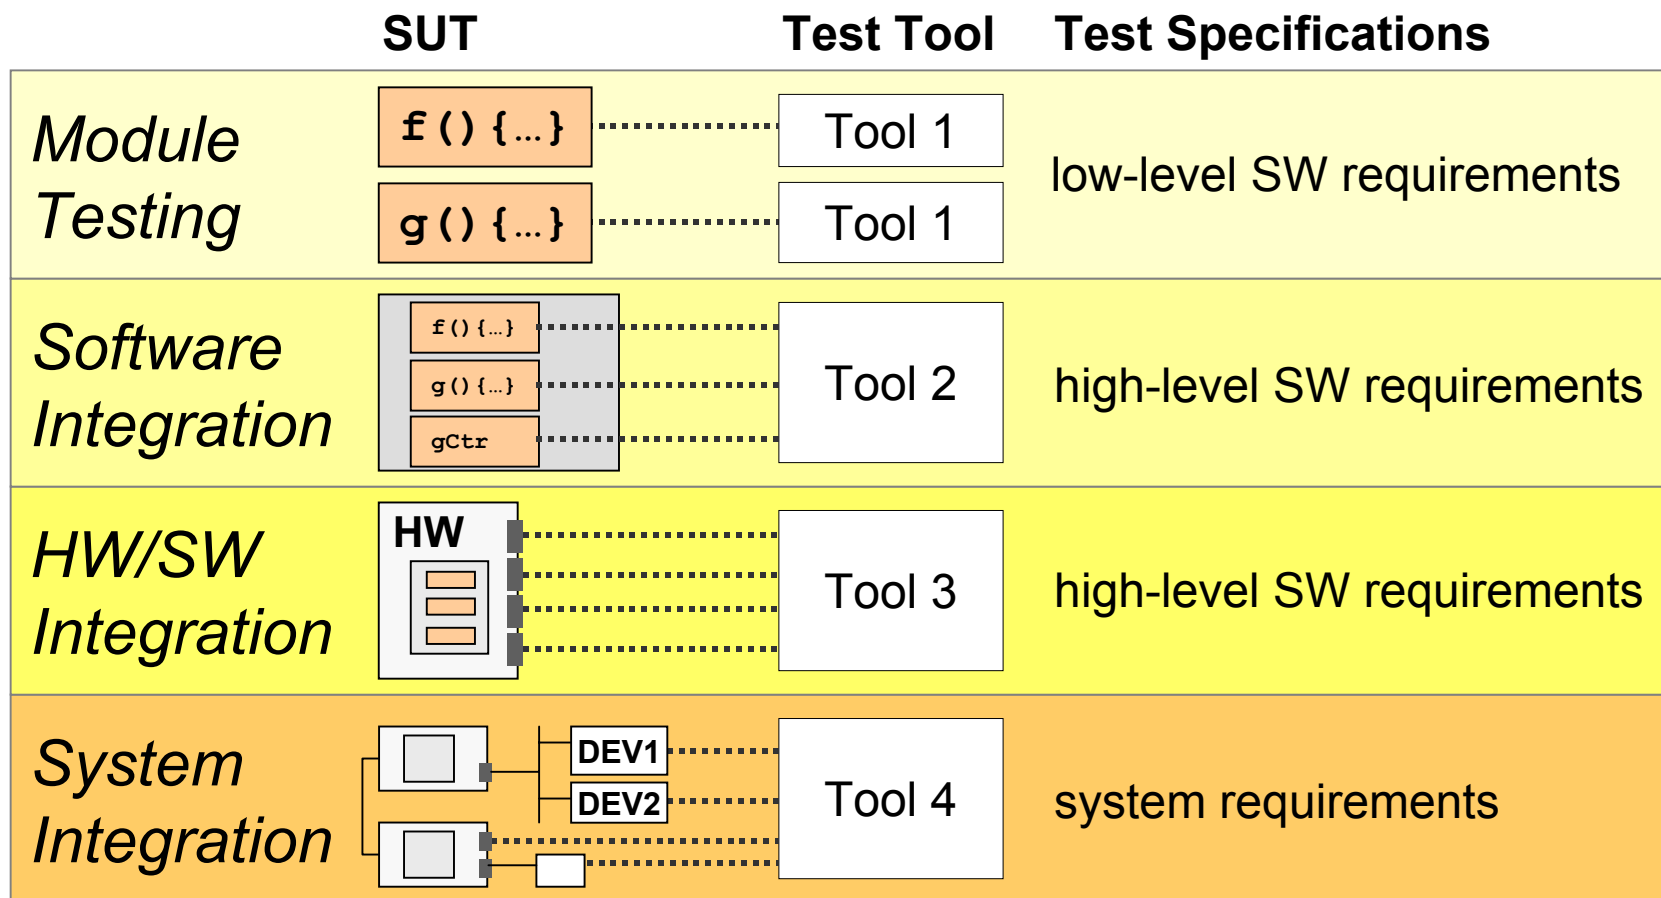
| | SUT | Test Tool | Test Specifications |
|---|---|---|---|
| Module Testing | f() {…}<br>g() {…} | Tool 1<br>Tool 1 | low-level SW requirements |
| Software Integration | f() {…}<br>g() {…}<br>gCtr | Tool 2 | high-level SW requirements |
| HW/SW Integration | HW | Tool 3 | high-level SW requirements |
| System Integration | DEV1<br>DEV2 | Tool 4 | system requirements |